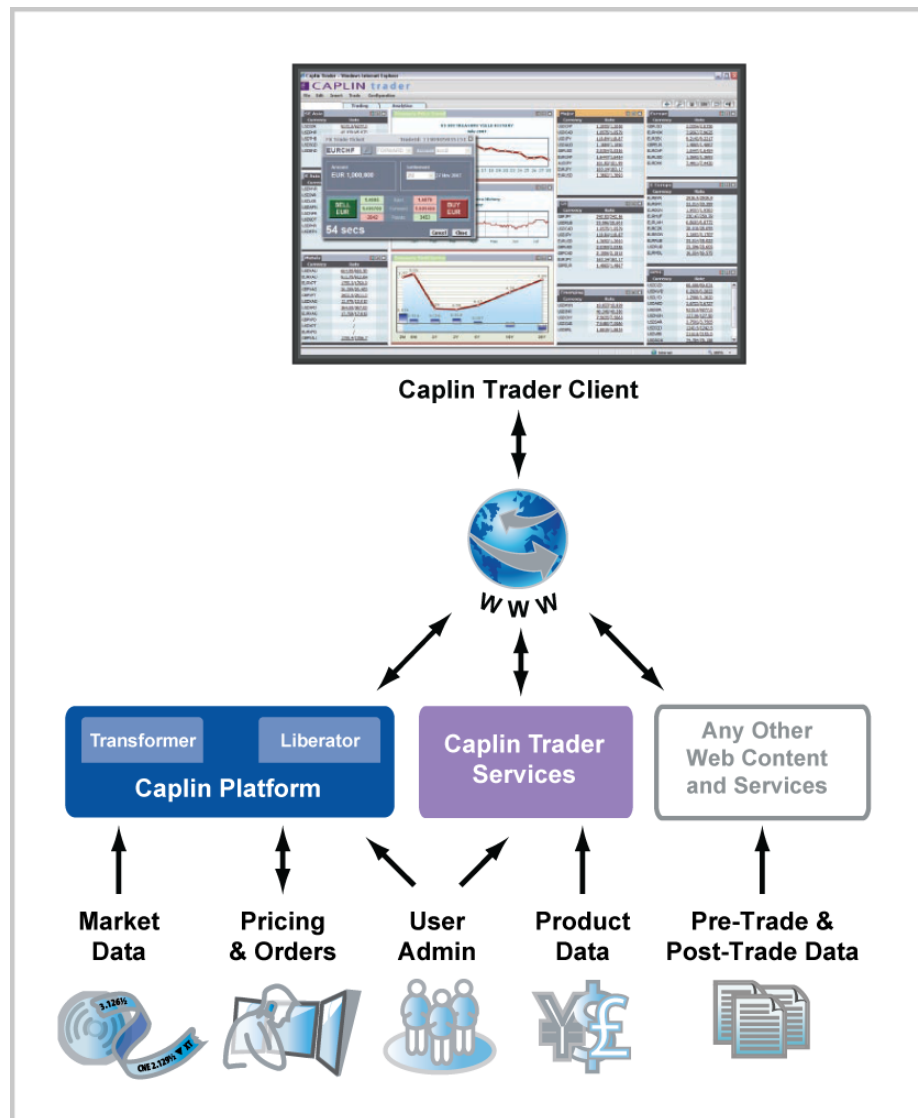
CAPLIN trader

EURCHF

EUR 1,000,000

SELL EUR

BUY EUR

54 secs

Caplin Trader Client

WWW

Transformer

Liberator

Caplin Platform

Caplin Trader Services

Any Other Web Content and Services

Market Data

Pricing & Orders

User Admin

Product Data

Pre-Trade & Post-Trade Data

3.126½

CHF 2.1295 ▼ XT